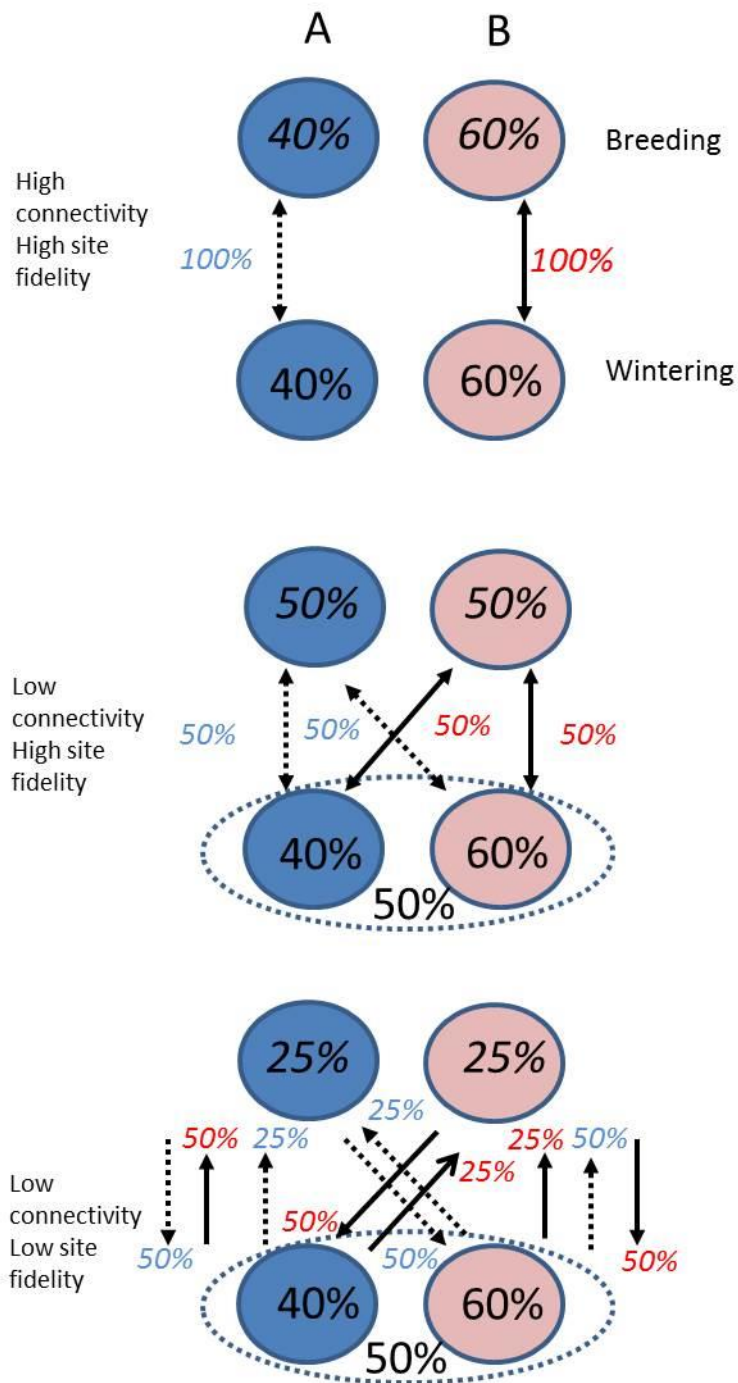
A B

40% 60% Breeding

High connectivity High site fidelity

100% 100%

40% 60% Wintering

50% 50%

Low connectivity High site fidelity

50% 50% 50% 50%

40% 60%

50%

25% 25%

25%

50% 25% 25% 50%

25%

Low connectivity Low site fidelity

50%

50% 50% 50%

40% 60%

50%